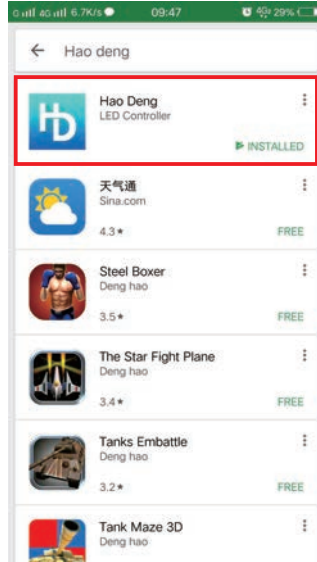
G.ıll 4G.ıll 6.7K/s 09:47 4G 29%

← Hao deng

HD
Hao Deng
LED Controller
INSTALLED

天气通
Sina.com
4.3★
FREE

Steel Boxer
Deng hao
3.5★
FREE

The Star Fight Plane
Deng hao
3.4★
FREE

Tanks Embattle
Deng hao
3.2★
FREE

Tank Maze 3D
Deng hao